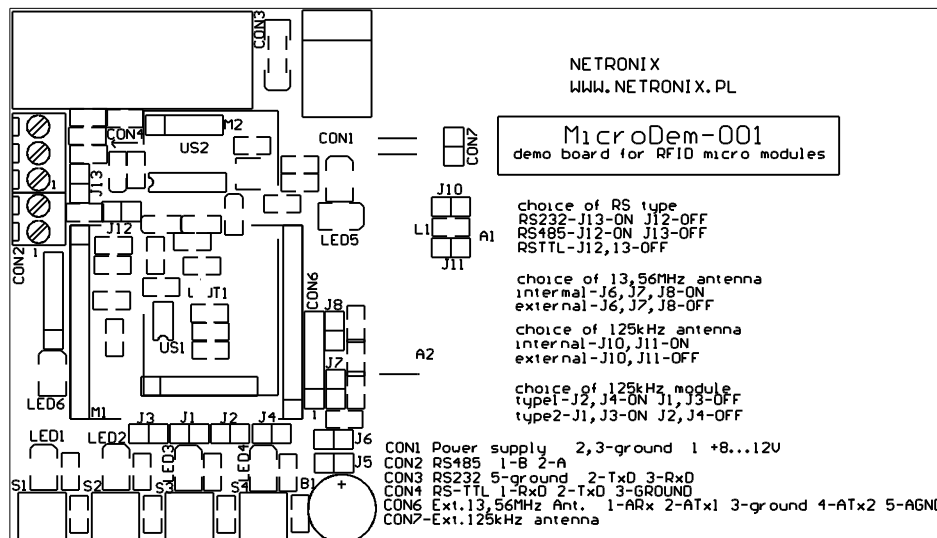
CON3

NETRONIX
WWW.NETRONIX.PL

M2
CON4
US2
CON1
CON7

MicroDem-001
demo board for RFID micro modules

1
J13
J10
LED5
L1
A1
J11
CON2
1
J12

choice of RS type
RS232-J13-ON J12-OFF
RS485-J12-ON J13-OFF
RSTTL-J12,13-OFF

choice of 13,56MHz antenna
internal-J6,J7,J8-ON
external-J6,J7,J8-OFF

L
JT1
CON6
J8
US1

choice of 125kHz antenna
internal-J10,J11-ON
external-J10,J11-OFF

J7
A2

choice of 125kHz module
type1-J2,J4-ON J1,J3-OFF
type2-J1,J3-ON J2,J4-OFF

LED6
M1
J3
J1
J2
J4
1
LED1
LED2
LED3
LED4
J6
J5
S1
S2
S3
S4
B1
+

CON1 Power supply 2,3-ground 1 +8...12V
CON2 RS485 1-B 2-A
CON3 RS232 5-ground 2-TxD 3-RxD
CON4 RS-TTL 1-RxD 2-TxD 3-GROUND
CON6 Ext.13,56MHz Ant. 1-ARx 2-ATx1 3-ground 4-ATx2 5-AGN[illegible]
CON7-Ext.125kHz antenna